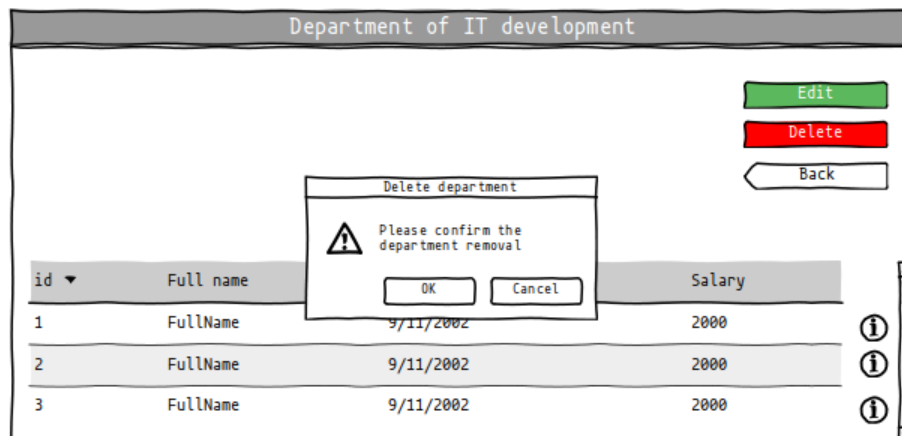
Department of IT development

Edit

Delete

Back

Delete department

Please confirm the department removal

OK

Cancel

| id ▼ | Full name | | Salary |
|---|---|---|---|
| 1 | FullName | 9/11/2002 | 2000 |
| 2 | FullName | 9/11/2002 | 2000 |
| 3 | FullName | 9/11/2002 | 2000 |